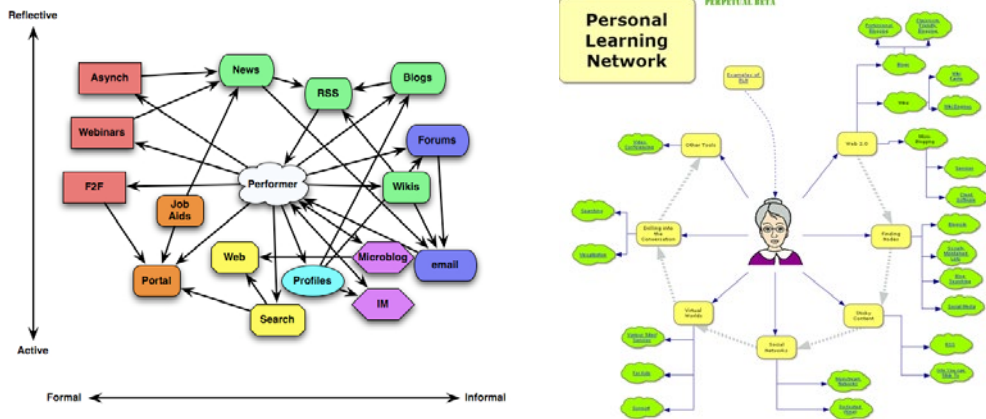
Reflective

Active

Formal

Informal

Asynch

Webinars

F2F

Job Aids

Portal

News

RSS

Blogs

Forums

Wikis

Performer

Web

Profiles

Microblog

email

IM

Search

Personal Learning Network

PERPETUAL BETA

Examples of PLN

Other Tools

Web 2.0

Blogs

Wikis

Micro Blogging

Dialing into the Conversation

Finding Peoples

Virtual Worlds

Social Networks

Sticky Content

RSS

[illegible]